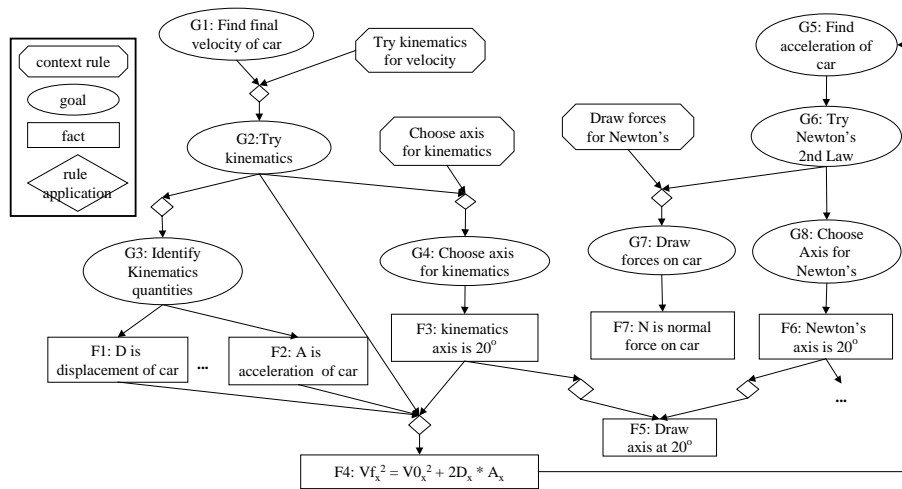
context rule

goal

fact

rule application

G1: Find final velocity of car

Try kinematics for velocity

G2:Try kinematics

Choose axis for kinematics

G3: Identify Kinematics quantities

G4: Choose axis for kinematics

F1: D is displacement of car

...

F2: A is acceleration of car

F3: kinematics axis is 20$^o$

Draw forces for Newton's

G7: Draw forces on car

F7: N is normal force on car

G5: Find acceleration of car

G6: Try Newton's 2nd Law

G8: Choose Axis for Newton's

F6: Newton's axis is 20$^o$

...

F5: Draw axis at 20$^o$

F4: $Vf_x^2 = V0_x^2 + 2D_x * A_x$